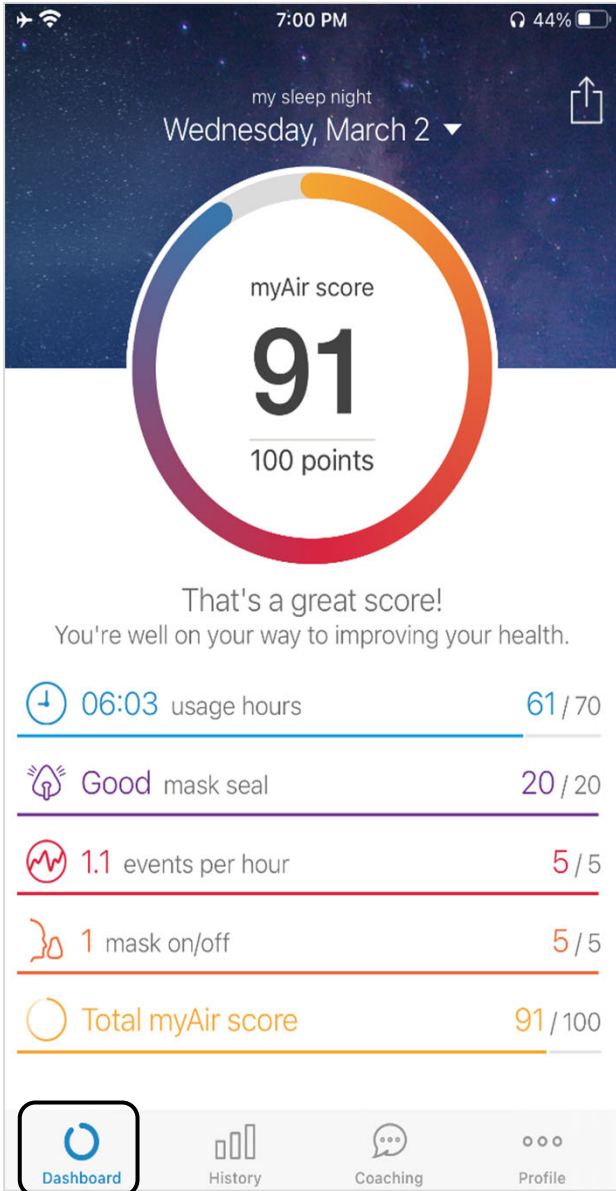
7:00 PM
44%

my sleep night
Wednesday, March 2

myAir score
91
100 points

That's a great score!
You're well on your way to improving your health.

06:03 usage hours 61 / 70

Good mask seal 20 / 20

1.1 events per hour 5 / 5

1 mask on/off 5 / 5

Total myAir score 91 / 100

Dashboard
History
Coaching
Profile